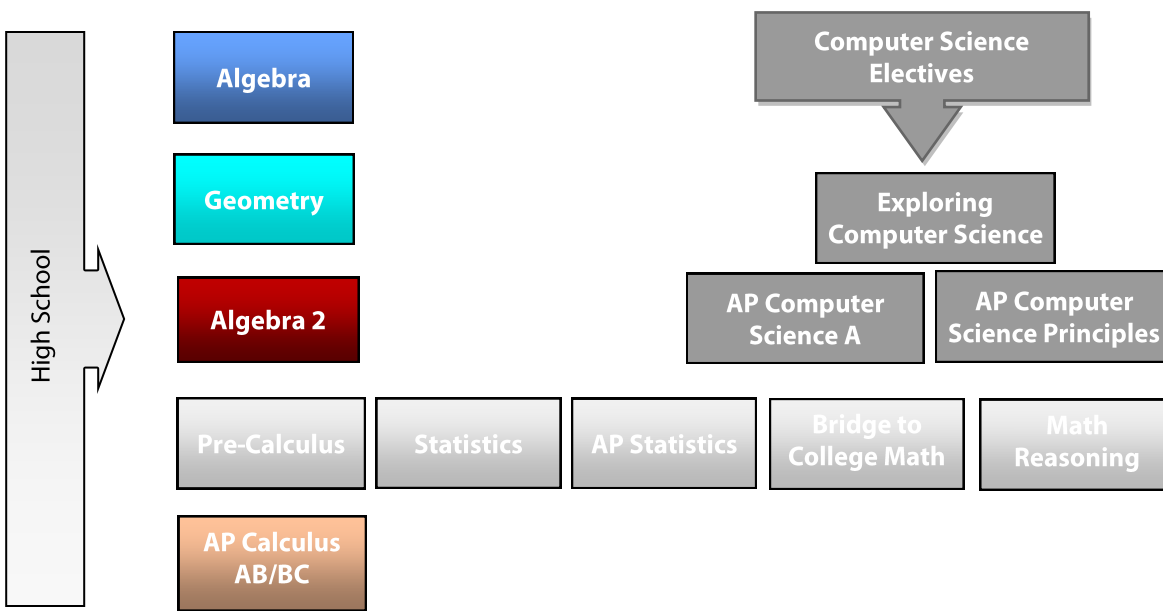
High School

Algebra

Geometry

Algebra 2

Pre-Calculus

Statistics

AP Statistics

Bridge to College Math

Math Reasoning

AP Calculus AB/BC

Computer Science Electives

Exploring Computer Science

AP Computer Science A

AP Computer Science Principles